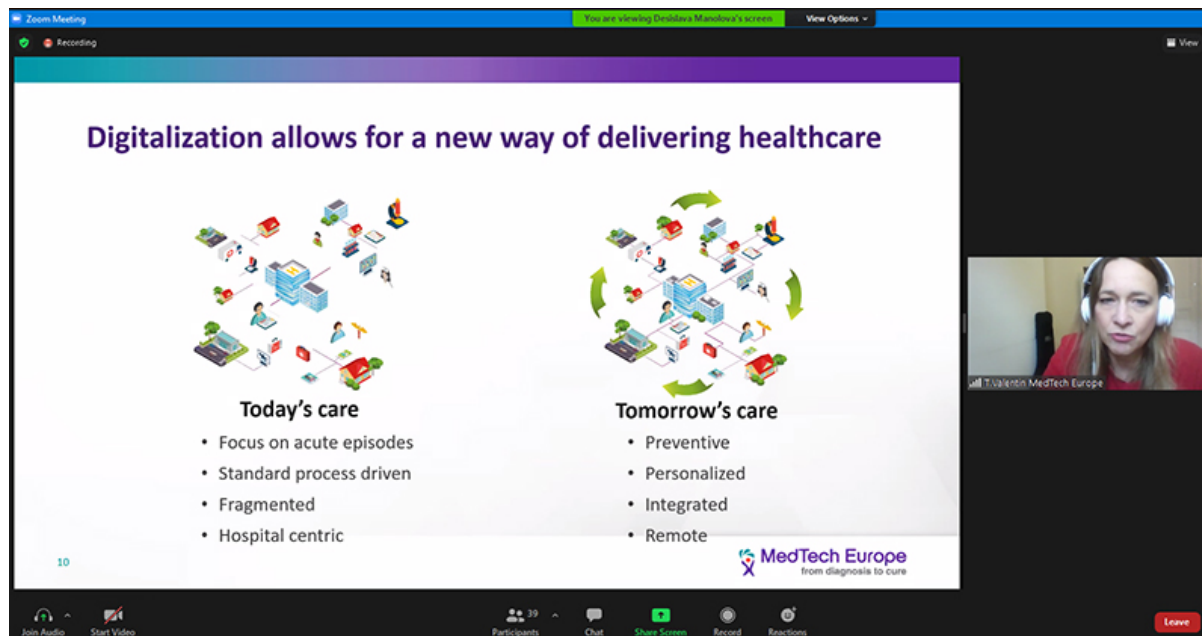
Zoom Meeting

You are viewing Desislava Manolova's screen

View Options

Recording

View

Digitalization allows for a new way of delivering healthcare

Today's care

- Focus on acute episodes
- Standard process driven
- Fragmented
- Hospital centric

Tomorrow's care

- Preventive
- Personalized
- Integrated
- Remote

10

MedTech Europe
from diagnosis to cure

T.Valentin MedTech Europe

Join Audio

Start Video

39

Participants

Chat

Share Screen

Record

Reactions

Leave